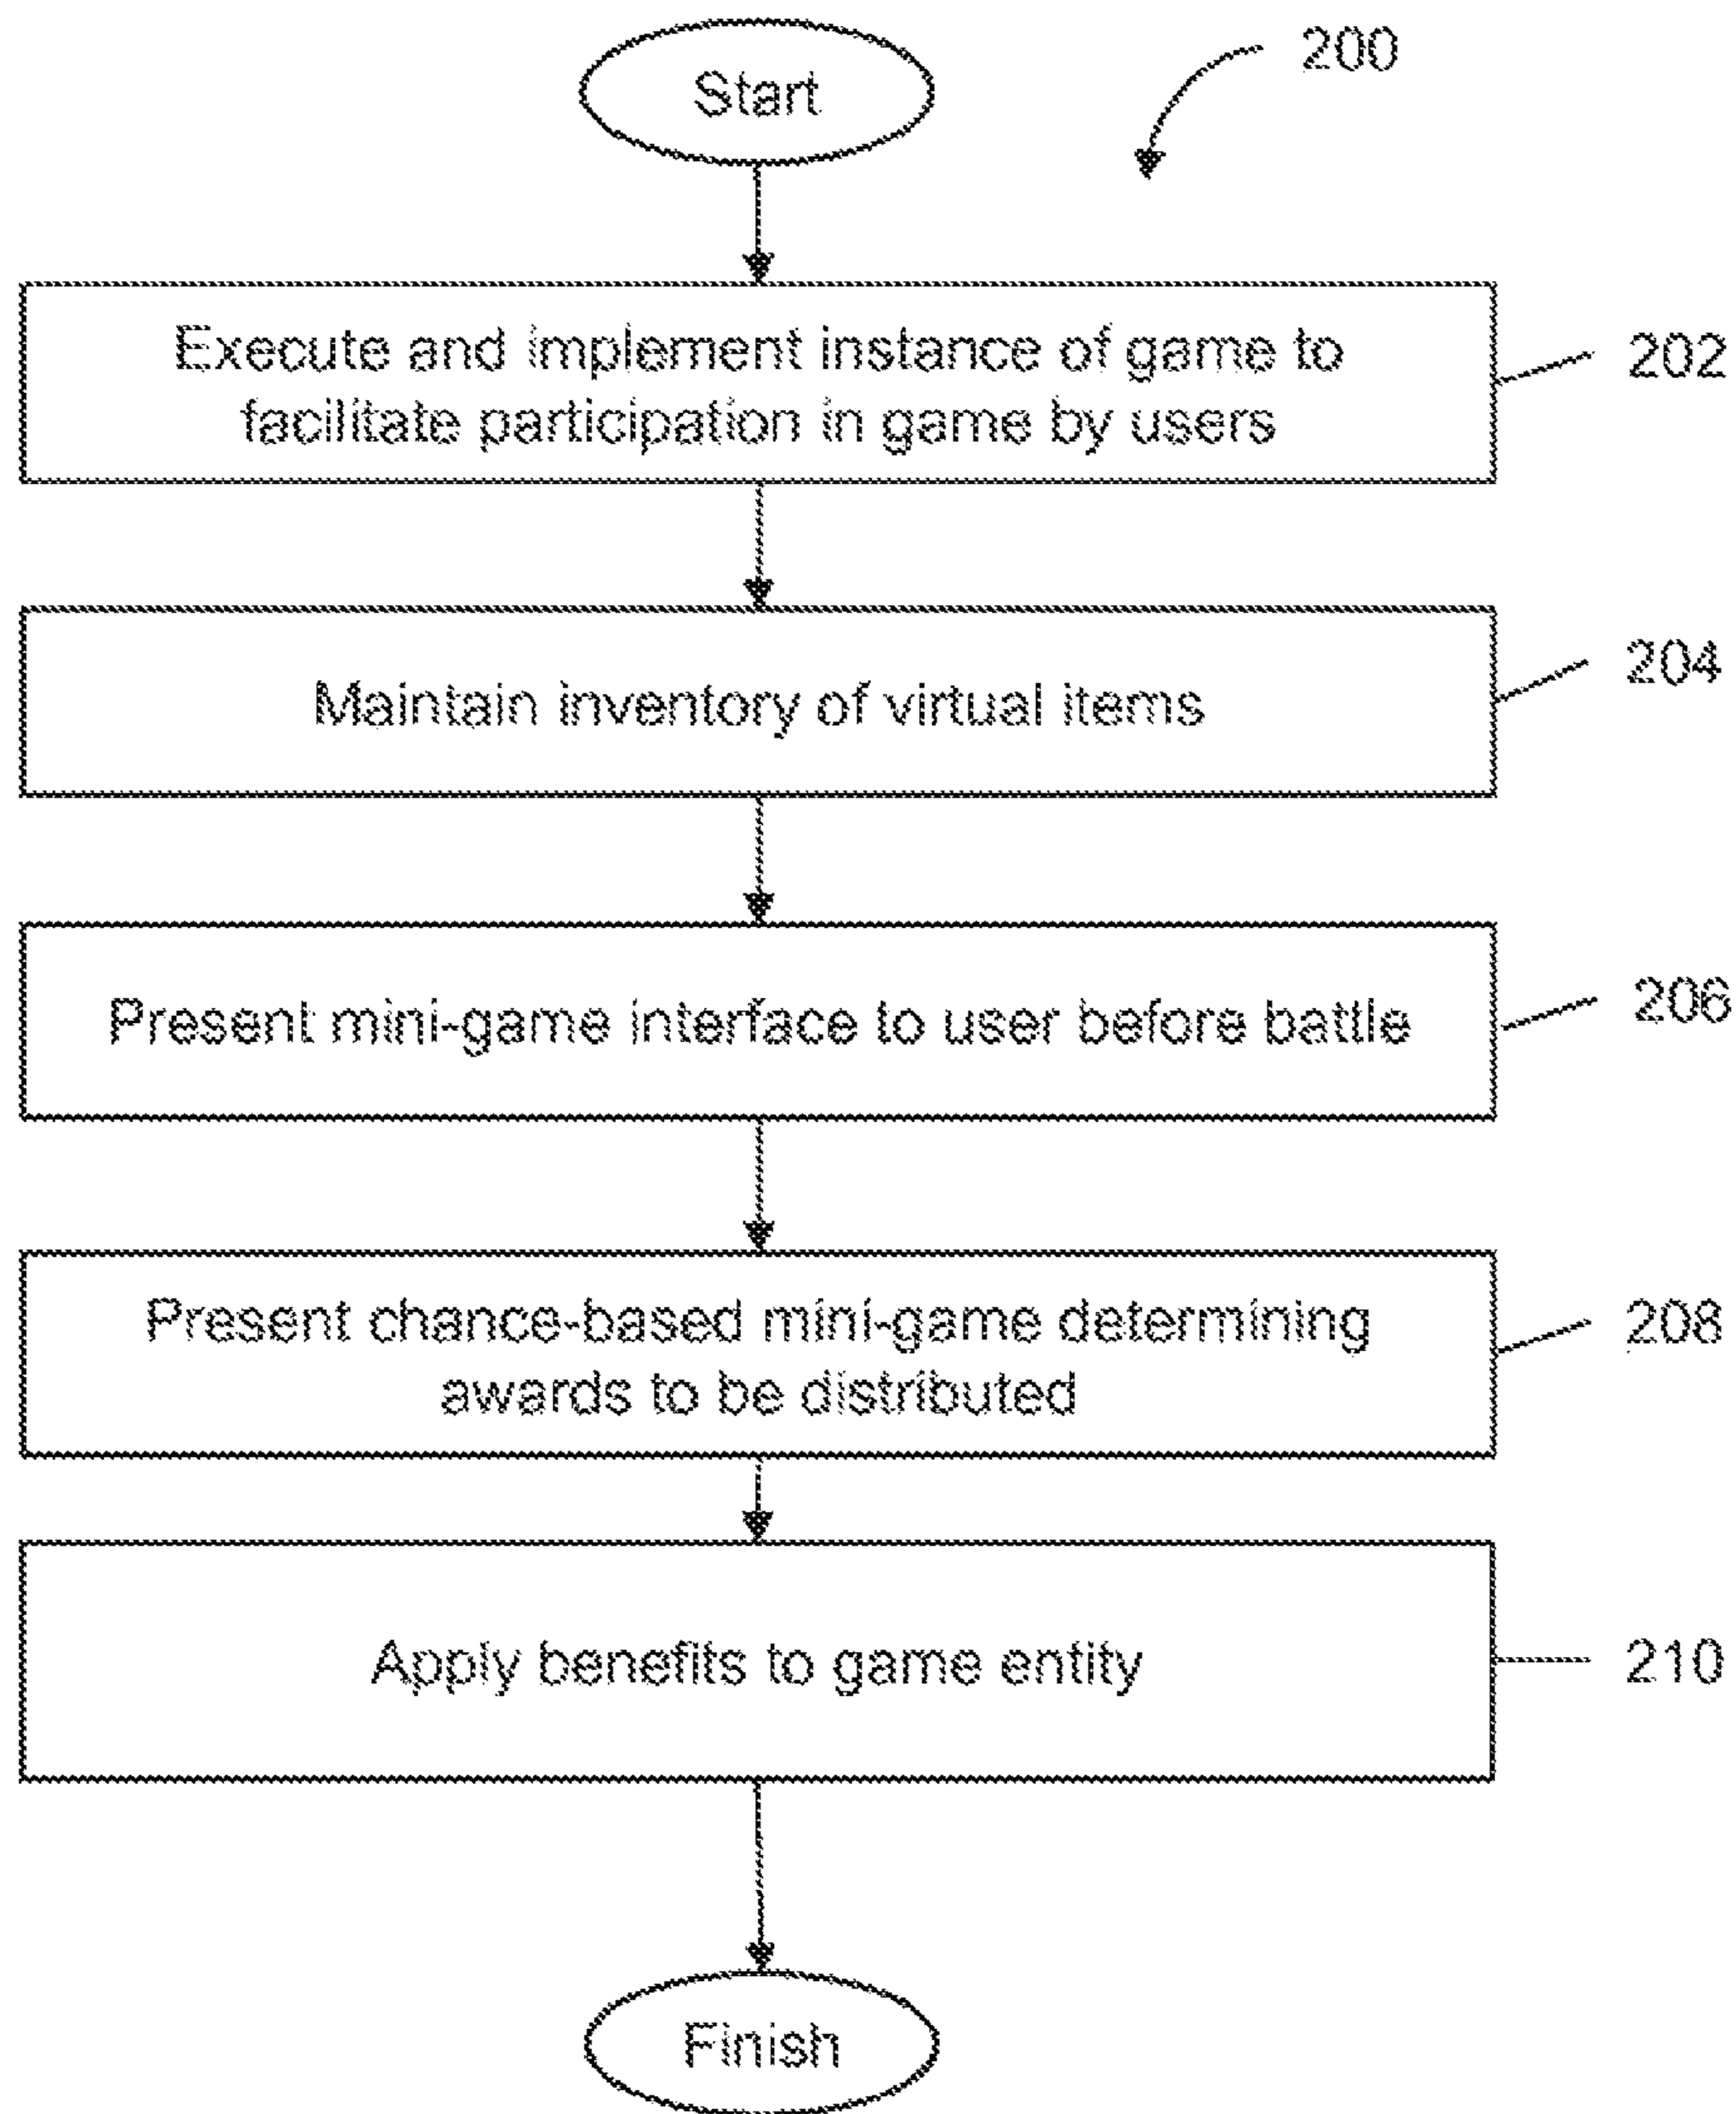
200

Start

Execute and implement instance of game to facilitate participation in game by users

202

Maintain inventory of virtual items

204

Present mini-game interface to user before battle

206

Present chance-based mini-game determining awards to be distributed

208

Apply benefits to game entity

210

Finish